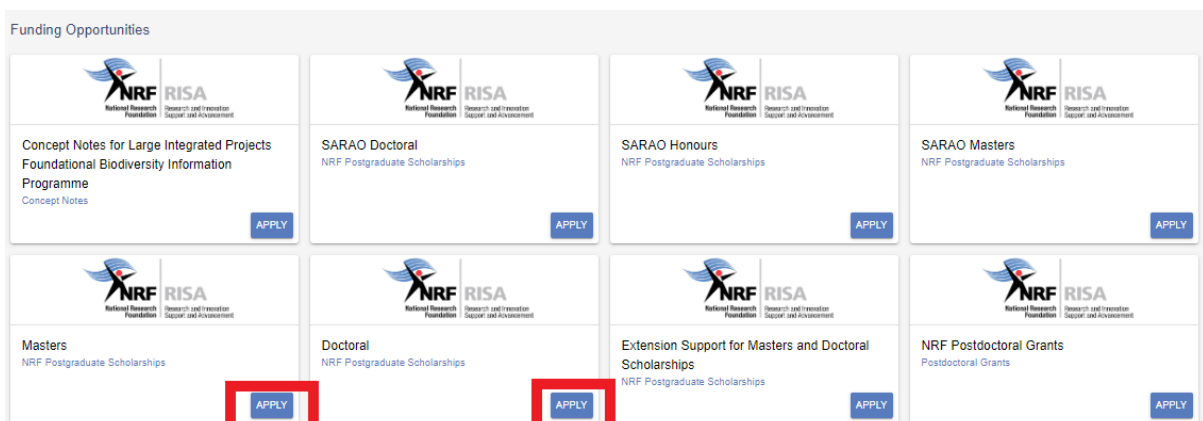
Funding Opportunities

NRF National Research Foundation RISA Research and Innovation Support and Advancement

Concept Notes for Large Integrated Projects Foundational Biodiversity Information Programme
Concept Notes
APPLY

NRF National Research Foundation RISA Research and Innovation Support and Advancement

SARAO Doctoral
NRF Postgraduate Scholarships
APPLY

NRF National Research Foundation RISA Research and Innovation Support and Advancement

SARAO Honours
NRF Postgraduate Scholarships
APPLY

NRF National Research Foundation RISA Research and Innovation Support and Advancement

SARAO Masters
NRF Postgraduate Scholarships
APPLY

NRF National Research Foundation RISA Research and Innovation Support and Advancement

Masters
NRF Postgraduate Scholarships
APPLY

NRF National Research Foundation RISA Research and Innovation Support and Advancement

Doctoral
NRF Postgraduate Scholarships
APPLY

NRF National Research Foundation RISA Research and Innovation Support and Advancement

Extension Support for Masters and Doctoral Scholarships
NRF Postgraduate Scholarships
APPLY

NRF National Research Foundation RISA Research and Innovation Support and Advancement

NRF Postdoctoral Grants
Postdoctoral Grants
APPLY